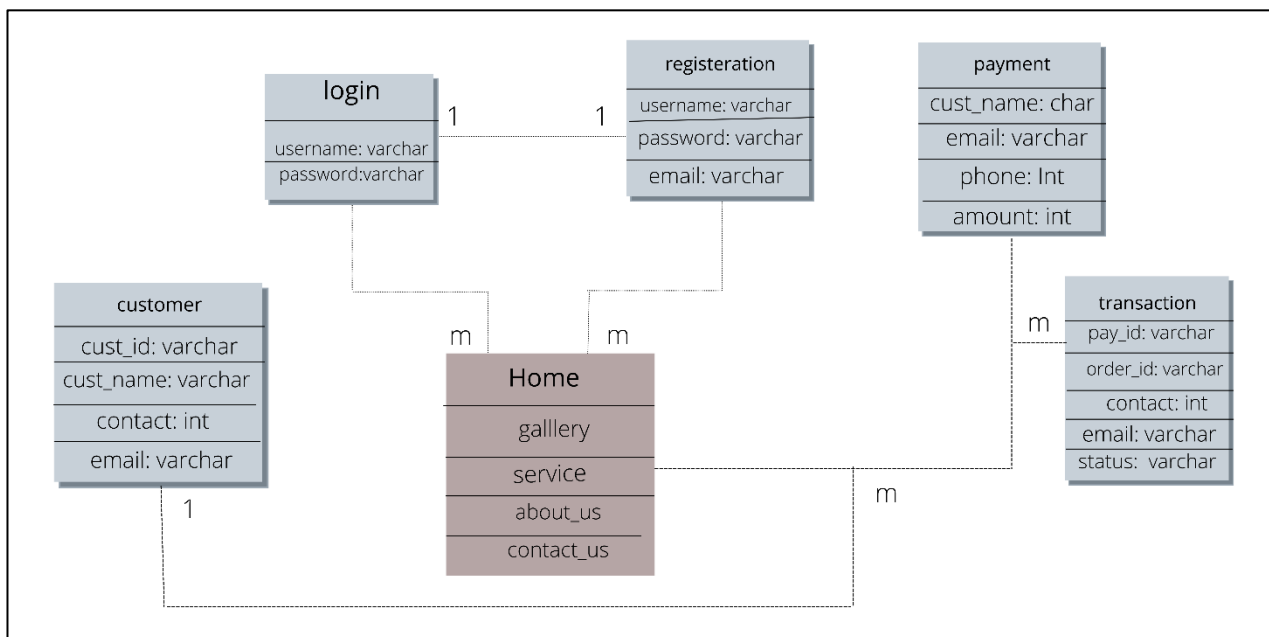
login
username: varchar
password:varchar

1

1

registeration
username: varchar
password: varchar
email: varchar

payment
cust_name: char
email: varchar
phone: Int
amount: int

customer
cust_id: varchar
cust_name: varchar
contact: int
email: varchar

m

m

Home
galllery
service
about_us
contact_us

m

transaction
pay_id: varchar
order_id: varchar
contact: int
email: varchar
status: varchar

1

m